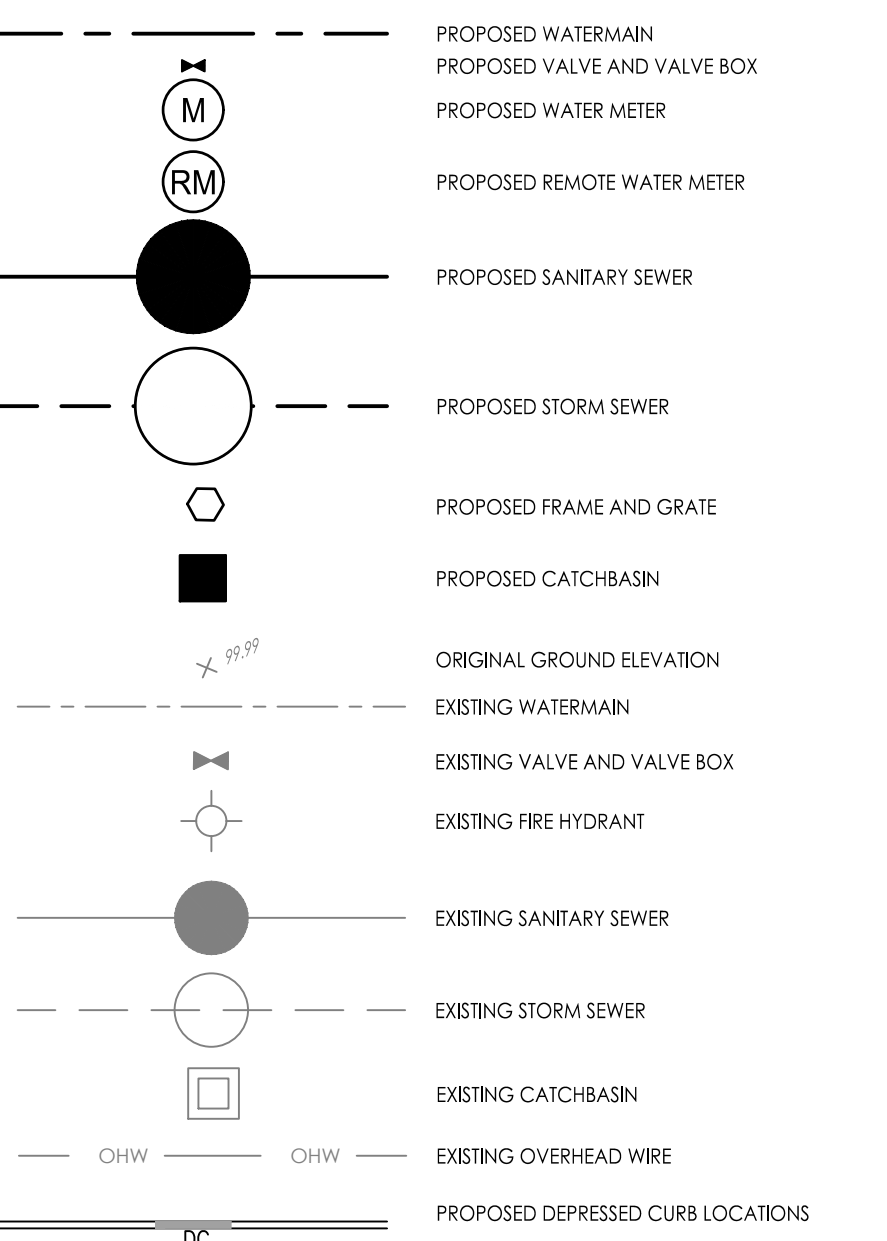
PROPOSED WATERMAIN
PROPOSED VALVE AND VALVE BOX
M
PROPOSED WATER METER
RM
PROPOSED REMOTE WATER METER
PROPOSED SANITARY SEWER
PROPOSED STORM SEWER
PROPOSED FRAME AND GRATE
PROPOSED CATCHBASIN
99.99
ORIGINAL GROUND ELEVATION
EXISTING WATERMAIN
EXISTING VALVE AND VALVE BOX
EXISTING FIRE HYDRANT
EXISTING SANITARY SEWER
EXISTING STORM SEWER
EXISTING CATCHBASIN
OHW
OHW
EXISTING OVERHEAD WIRE
PROPOSED DEPRESSED CURB LOCATIONS
DC